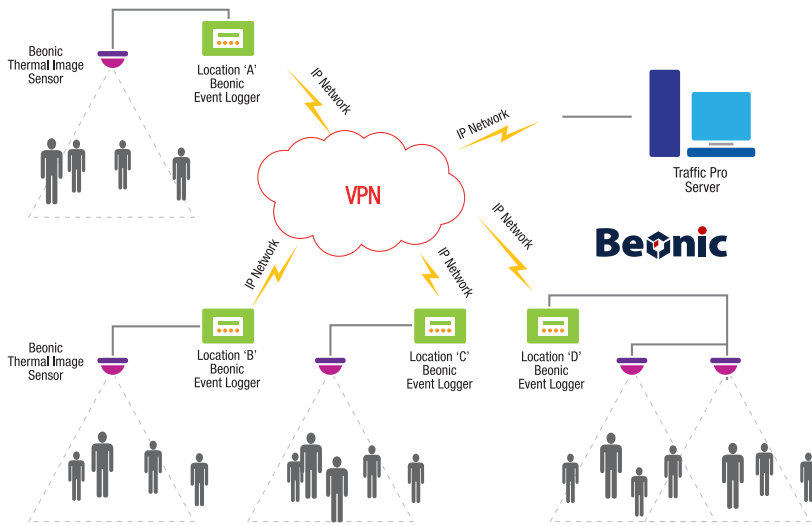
Beonic Thermal Image Sensor

Location 'A' Beonic Event Logger

IP Network

IP Network

Traffic Pro Server

VPN

IP Network

Beonic

IP Network

IP Network

Beonic Thermal Image Sensor

Location 'B' Beonic Event Logger

Location 'C' Beonic Event Logger

Location 'D' Beonic Event Logger